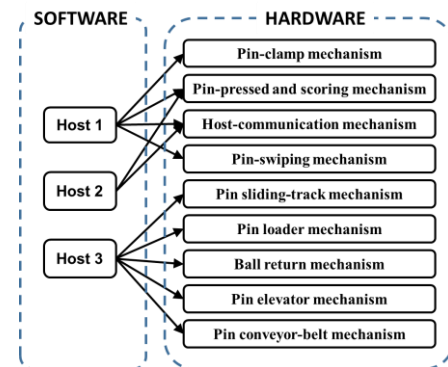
SOFTWARE

Host 1

Host 2

Host 3

HARDWARE

Pin-clamp mechanism

Pin-pressed and scoring mechanism

Host-communication mechanism

Pin-swiping mechanism

Pin sliding-track mechanism

Pin loader mechanism

Ball return mechanism

Pin elevator mechanism

Pin conveyor-belt mechanism